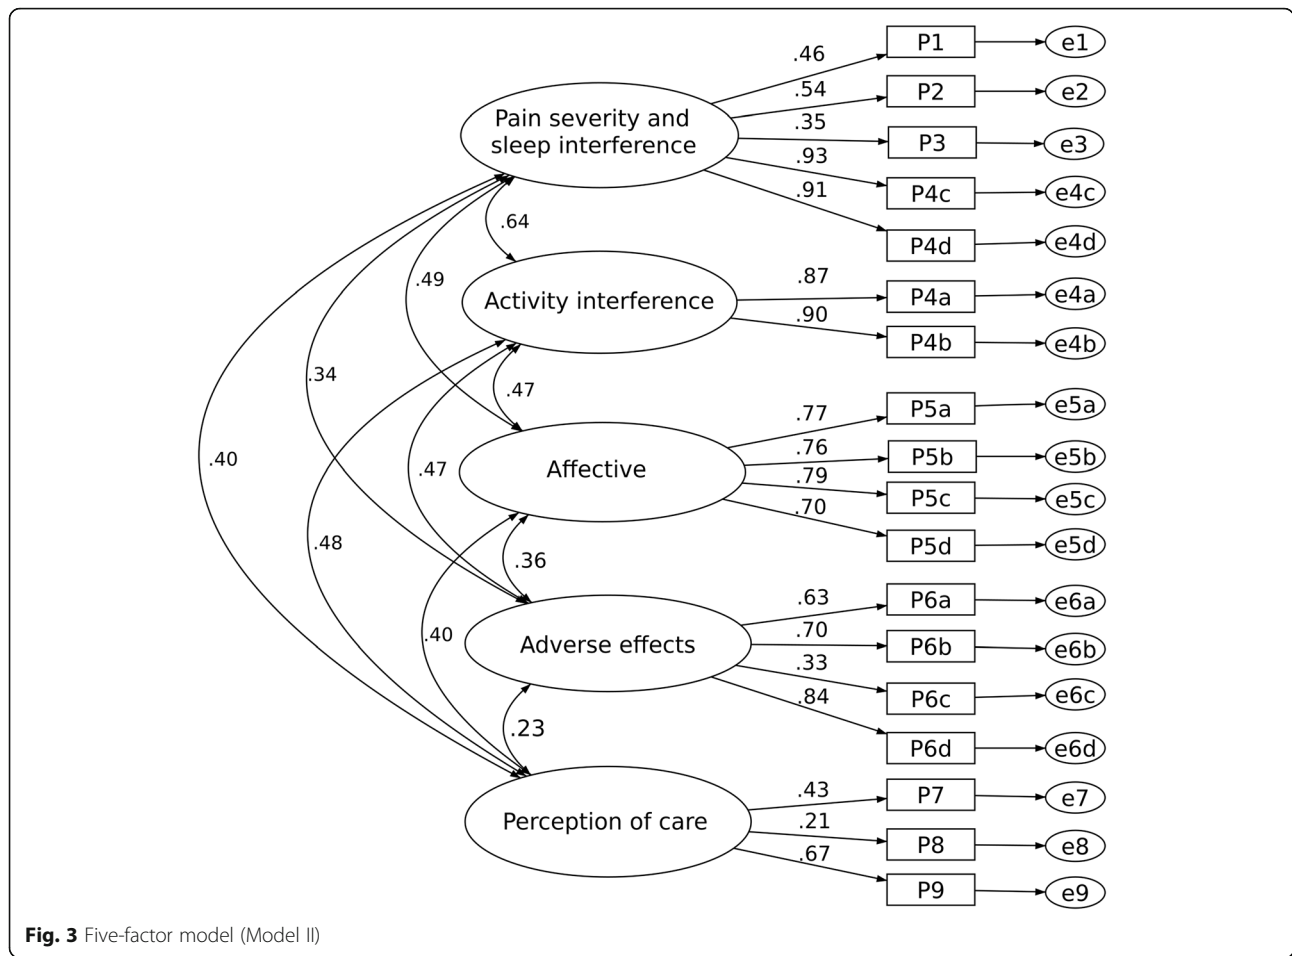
Pain severity and sleep interference

.46
.54
.35
.93
.91

P1
P2
P3
P4c
P4d

e1
e2
e3
e4c
e4d

.64
.49

Activity interference

.87
.90

P4a
P4b

e4a
e4b

.34
.47

Affective

.77
.76
.79
.70

P5a
P5b
P5c
P5d

e5a
e5b
e5c
e5d

.40
.47
.48
.36

Adverse effects

.63
.70
.33
.84

P6a
P6b
P6c
P6d

e6a
e6b
e6c
e6d

.40
.23

Perception of care

.43
.21
.67

P7
P8
P9

e7
e8
e9

**Fig. 3** Five-factor model (Model II)